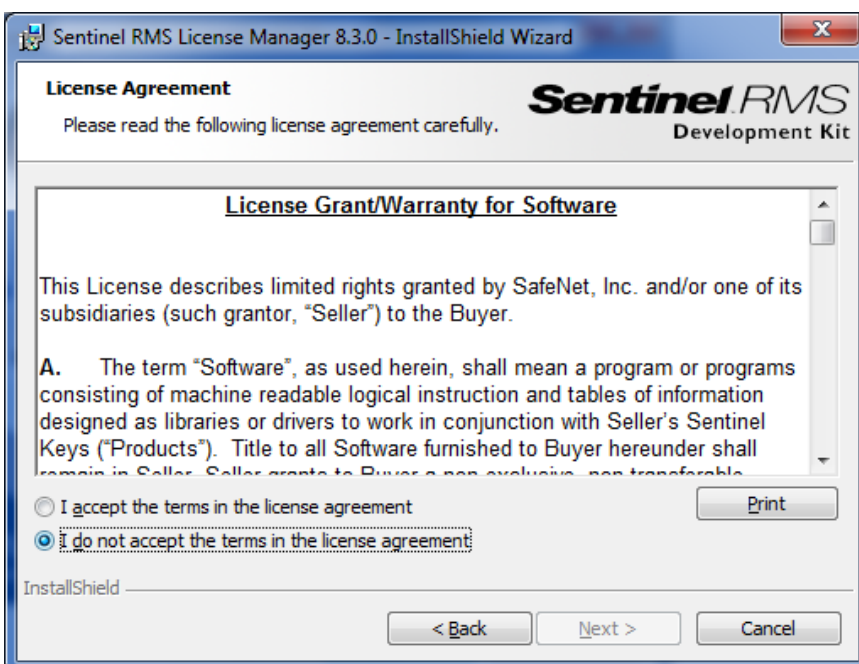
Sentinel RMS License Manager 8.3.0 - InstallShield Wizard

License Agreement

Please read the following license agreement carefully.

Sentinel RMS
Development Kit

License Grant/Warranty for Software

This License describes limited rights granted by SafeNet, Inc. and/or one of its subsidiaries (such grantor, “Seller”) to the Buyer.

A. The term “Software”, as used herein, shall mean a program or programs consisting of machine readable logical instruction and tables of information designed as libraries or drivers to work in conjunction with Seller's Sentinel Keys (“Products”). Title to all Software furnished to Buyer hereunder shall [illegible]

I accept the terms in the license agreement

I do not accept the terms in the license agreement

Print

InstallShield

< Back

Next >

Cancel